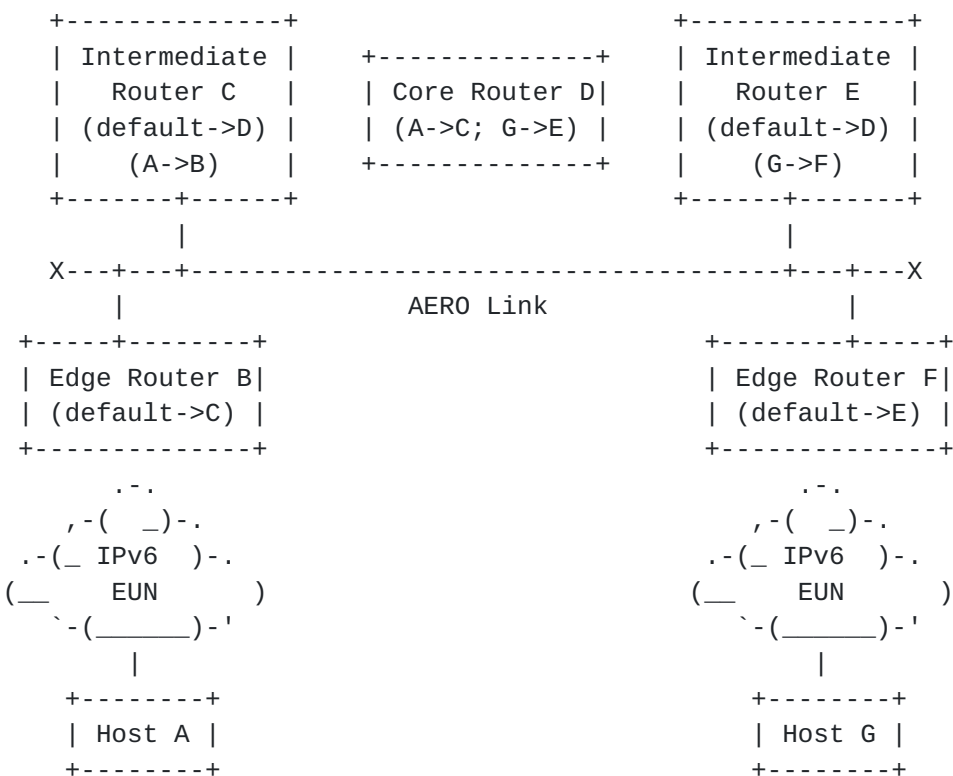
Intermediate Router C (default->D) (A->B)

Core Router D (A->C; G->E)

Intermediate Router E (default->D) (G->F)

X X

AERO Link

Edge Router B (default->C)

Edge Router F (default->E)

IPv6 EUN

IPv6 EUN

Host A

Host G